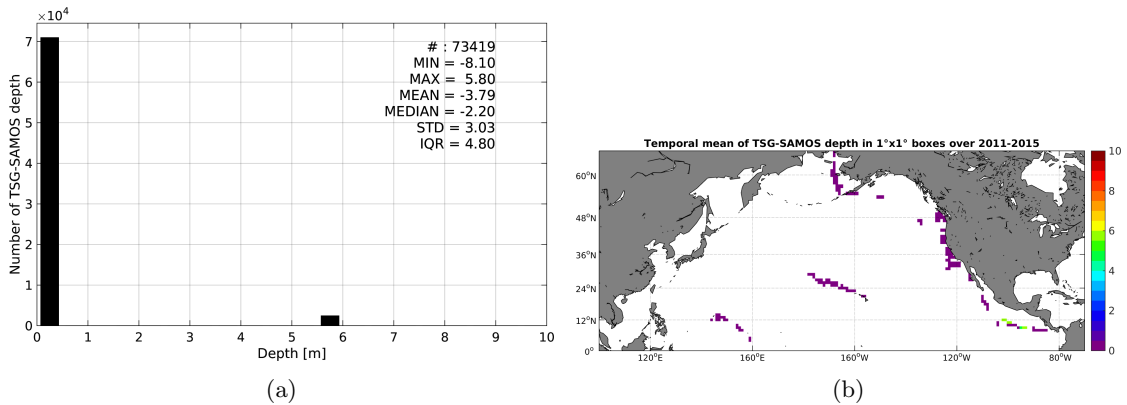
$\times10^4$

# : 73419
MIN = -8.10
MAX = 5.80
MEAN = -3.79
MEDIAN = -2.20
STD = 3.03
IQR = 4.80

Number of TSG-SAMOS depth

7
6
5
4
3
2
1
0

0 1 2 3 4 5 6 7 8 9 10

Depth [m]

(a)

Temporal mean of TSG-SAMOS depth in 1°x1° boxes over 2011-2015

60°N
48°N
36°N
24°N
12°N
0°

120°E 160°E 160°W 120°W 80°W

10
8
6
4
2
0

(b)